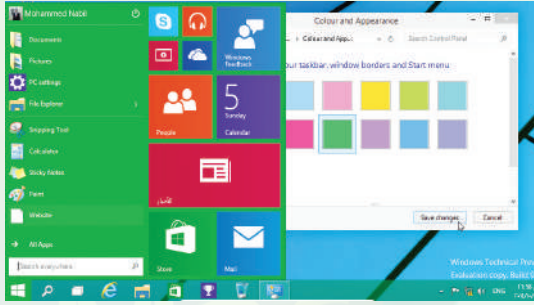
Mohammed Nabil

Documents

Pictures

PC settings

File Explorer

Snipping Tool

Calculator

Sticky Notes

Paint

Website

All Apps

Search everywhere

Windows Feedback

People

5
Sunday
Calendar

الأخبار

Store

Mail

Colour and Appearance

Colour and App...

Search Control Panel

our taskbar, window borders and Start menu

Save changes

Cancel

Windows Technical Prev
Evaluation copy. Build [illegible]

ENG